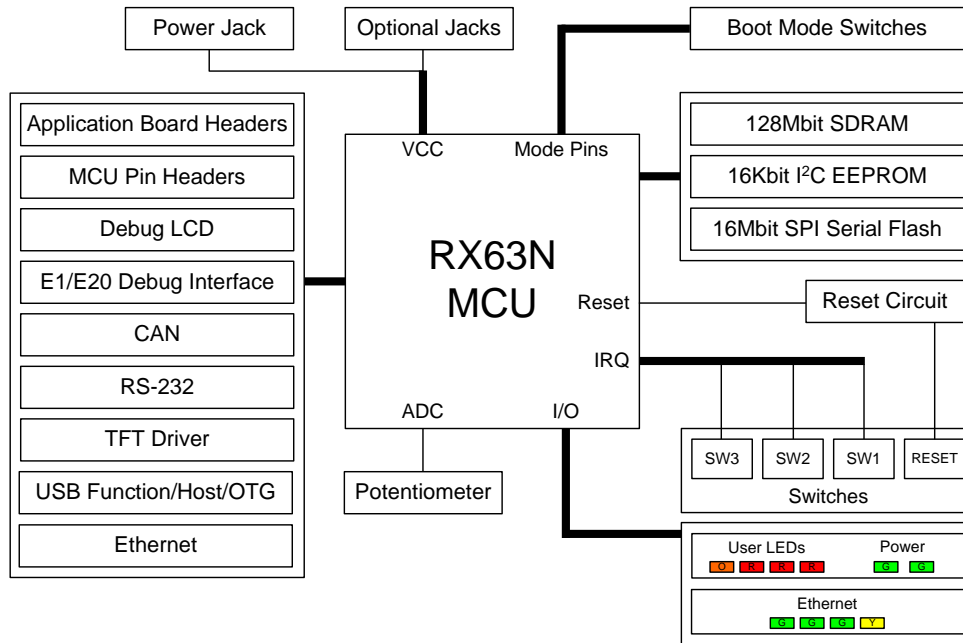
Power Jack

Optional Jacks

Boot Mode Switches

Application Board Headers

MCU Pin Headers

Debug LCD

E1/E20 Debug Interface

CAN

RS-232

TFT Driver

USB Function/Host/OTG

Ethernet

VCC

Mode Pins

RX63N
MCU

Reset

IRQ

ADC

I/O

128Mbit SDRAM

16Kbit I$^2$C EEPROM

16Mbit SPI Serial Flash

Reset Circuit

SW3 SW2 SW1 RESET

Switches

Potentiometer

User LEDs
O R R R

Power
G G

Ethernet
G G G Y